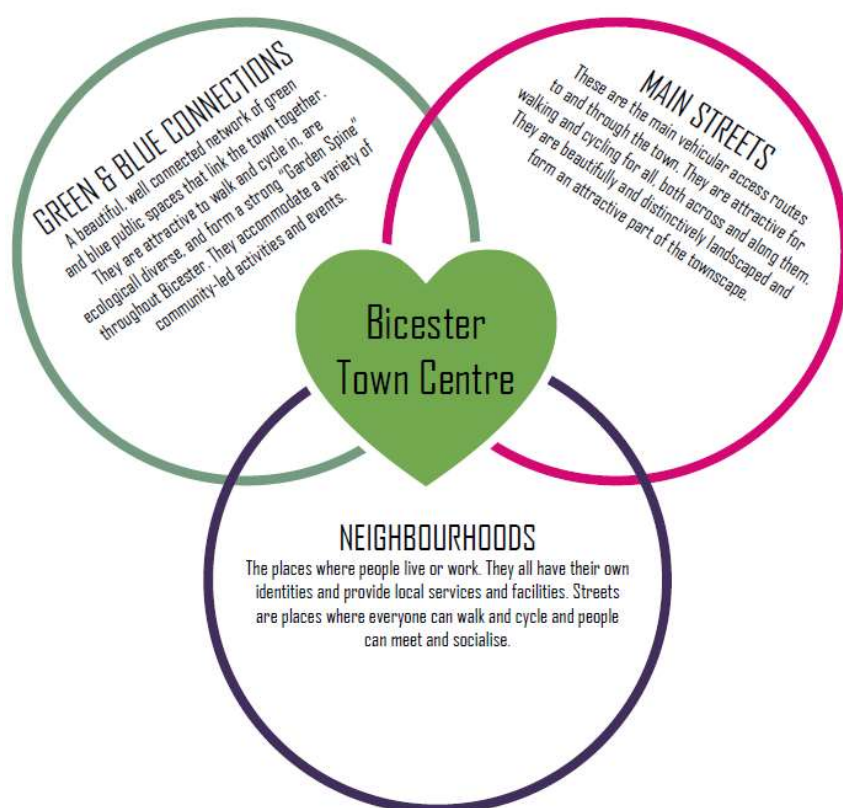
GREEN & BLUE CONNECTIONS

A beautiful, well connected network of green and blue public spaces that link the town together. They are attractive to walk and cycle in, are ecologicall diverse, and form a strong "Garden Spine" throughout Bicester. They accommodate a variety of community-led activities and events.

MAIN STREETS

These are the main vehicular access routes to and through the town. They are attractive for walking and cycling for all, both across and along them. They are beautifully and distinctively landscaped and form an attractive part of the townscape.

Bicester Town Centre

NEIGHBOURHOODS

The places where people live or work. They all have their own identities and provide local services and facilities. Streets are places where everyone can walk and cycle and people can meet and socialise.